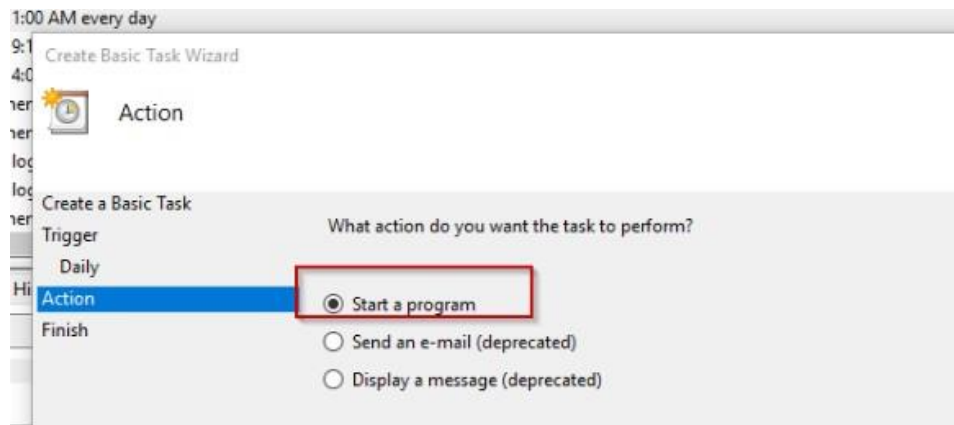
1:00 AM every day
9:1
4:0
her
her
log
log
her
Hi

Create Basic Task Wizard

Action

Create a Basic Task
Trigger
Daily
Action
Finish

What action do you want the task to perform?

Start a program
Send an e-mail (deprecated)
Display a message (deprecated)